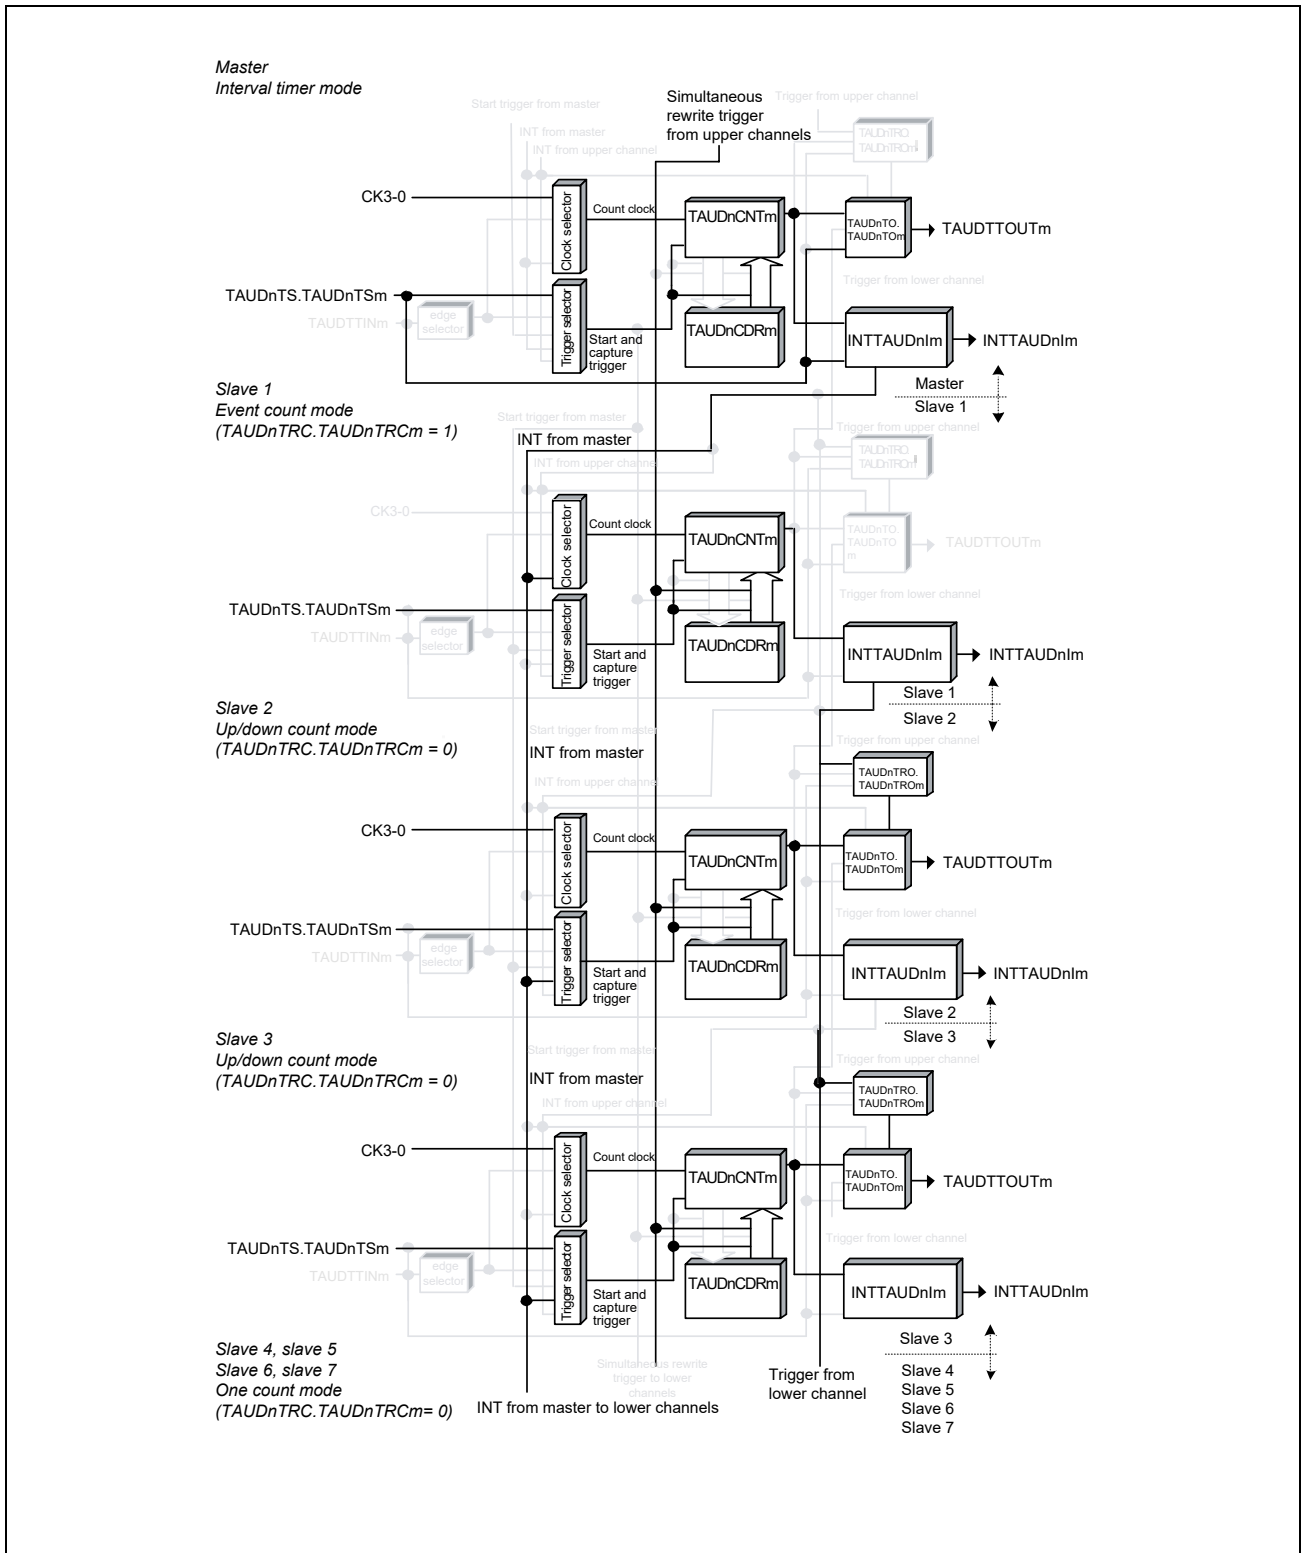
Master
Interval timer mode

Start trigger from master
INT from master
INT from upper channel
Simultaneous rewrite trigger from upper channels
Trigger from upper channel
TAUDnTRO. TAUDnTROm

CK3-0
Clock selector
Count clock
TAUDnCNTm
TAUDnTO. TAUDnTOm
TAUDTTOUTm
Trigger from lower channel
TAUDnTS.TAUDnTSm
TAUDTTINm
edge selector
Trigger selector
Start and capture trigger
TAUDnCDRm
INTTAUDnIm
INTTAUDnIm

Slave 1
Event count mode
(TAUDnTRC.TAUDnTRCm = 1)
Master
Slave 1
Start trigger from master
INT from master
INT from upper channel
Trigger from upper channel
TAUDnTRO. TAUDnTROm

CK3-0
Clock selector
Count clock
TAUDnCNTm
TAUDnTO. TAUDnTOm
TAUDTTOUTm
Trigger from lower channel
TAUDnTS.TAUDnTSm
TAUDTTINm
edge selector
Trigger selector
Start and capture trigger
TAUDnCDRm
INTTAUDnIm
INTTAUDnIm

Slave 2
Up/down count mode
(TAUDnTRC.TAUDnTRCm = 0)
Slave 1
Slave 2
Start trigger from master
INT from master
INT from upper channel
Trigger from upper channel
TAUDnTRO. TAUDnTROm

CK3-0
Clock selector
Count clock
TAUDnCNTm
TAUDnTO. TAUDnTOm
TAUDTTOUTm
Trigger from lower channel
TAUDnTS.TAUDnTSm
TAUDTTINm
edge selector
Trigger selector
Start and capture trigger
TAUDnCDRm
INTTAUDnIm
INTTAUDnIm

Slave 3
Up/down count mode
(TAUDnTRC.TAUDnTRCm = 0)
Slave 2
Slave 3
Start trigger from master
INT from master
INT from upper channel
Trigger from upper channel
TAUDnTRO. TAUDnTROm

CK3-0
Clock selector
Count clock
TAUDnCNTm
TAUDnTO. TAUDnTOm
TAUDTTOUTm
Trigger from lower channel
TAUDnTS.TAUDnTSm
TAUDTTINm
edge selector
Trigger selector
Start and capture trigger
TAUDnCDRm
INTTAUDnIm
INTTAUDnIm

Slave 4, slave 5
Slave 6, slave 7
One count mode
(TAUDnTRC.TAUDnTRCm= 0)
Simultaneous rewrite trigger to lower channels
INT from master to lower channels
Trigger from lower channel
Slave 3
Slave 4
Slave 5
Slave 6
Slave 7